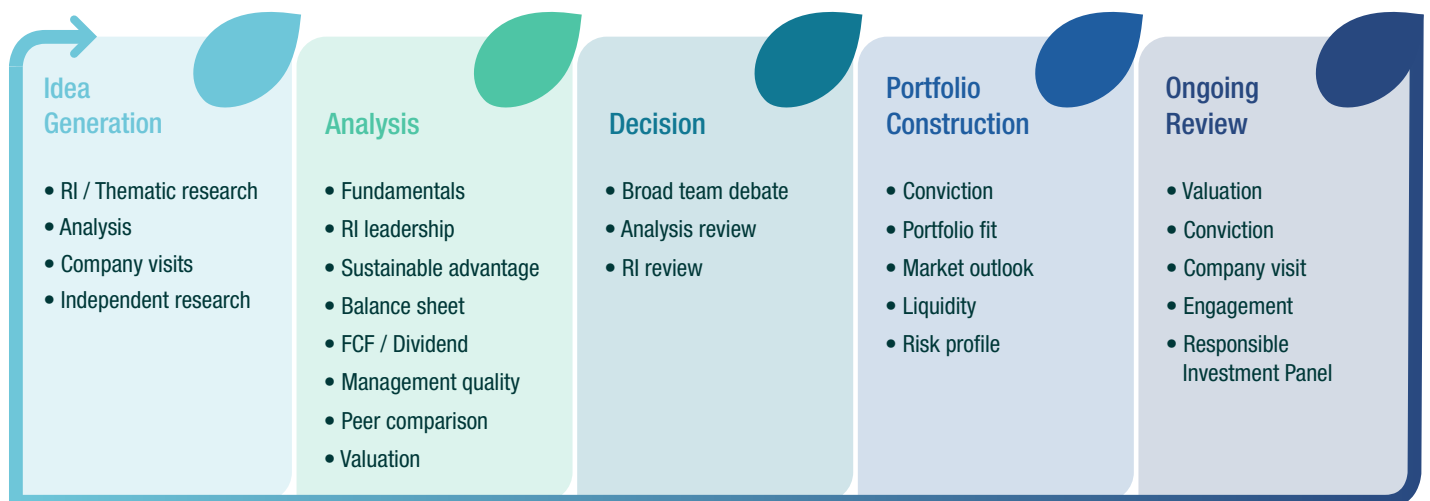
Idea Generation

• RI / Thematic research
• Analysis
• Company visits
• Independent research

Analysis

• Fundamentals
• RI leadership
• Sustainable advantage
• Balance sheet
• FCF / Dividend
• Management quality
• Peer comparison
• Valuation

Decision

• Broad team debate
• Analysis review
• RI review

Portfolio Construction

• Conviction
• Portfolio fit
• Market outlook
• Liquidity
• Risk profile

Ongoing Review

• Valuation
• Conviction
• Company visit
• Engagement
• Responsible Investment Panel